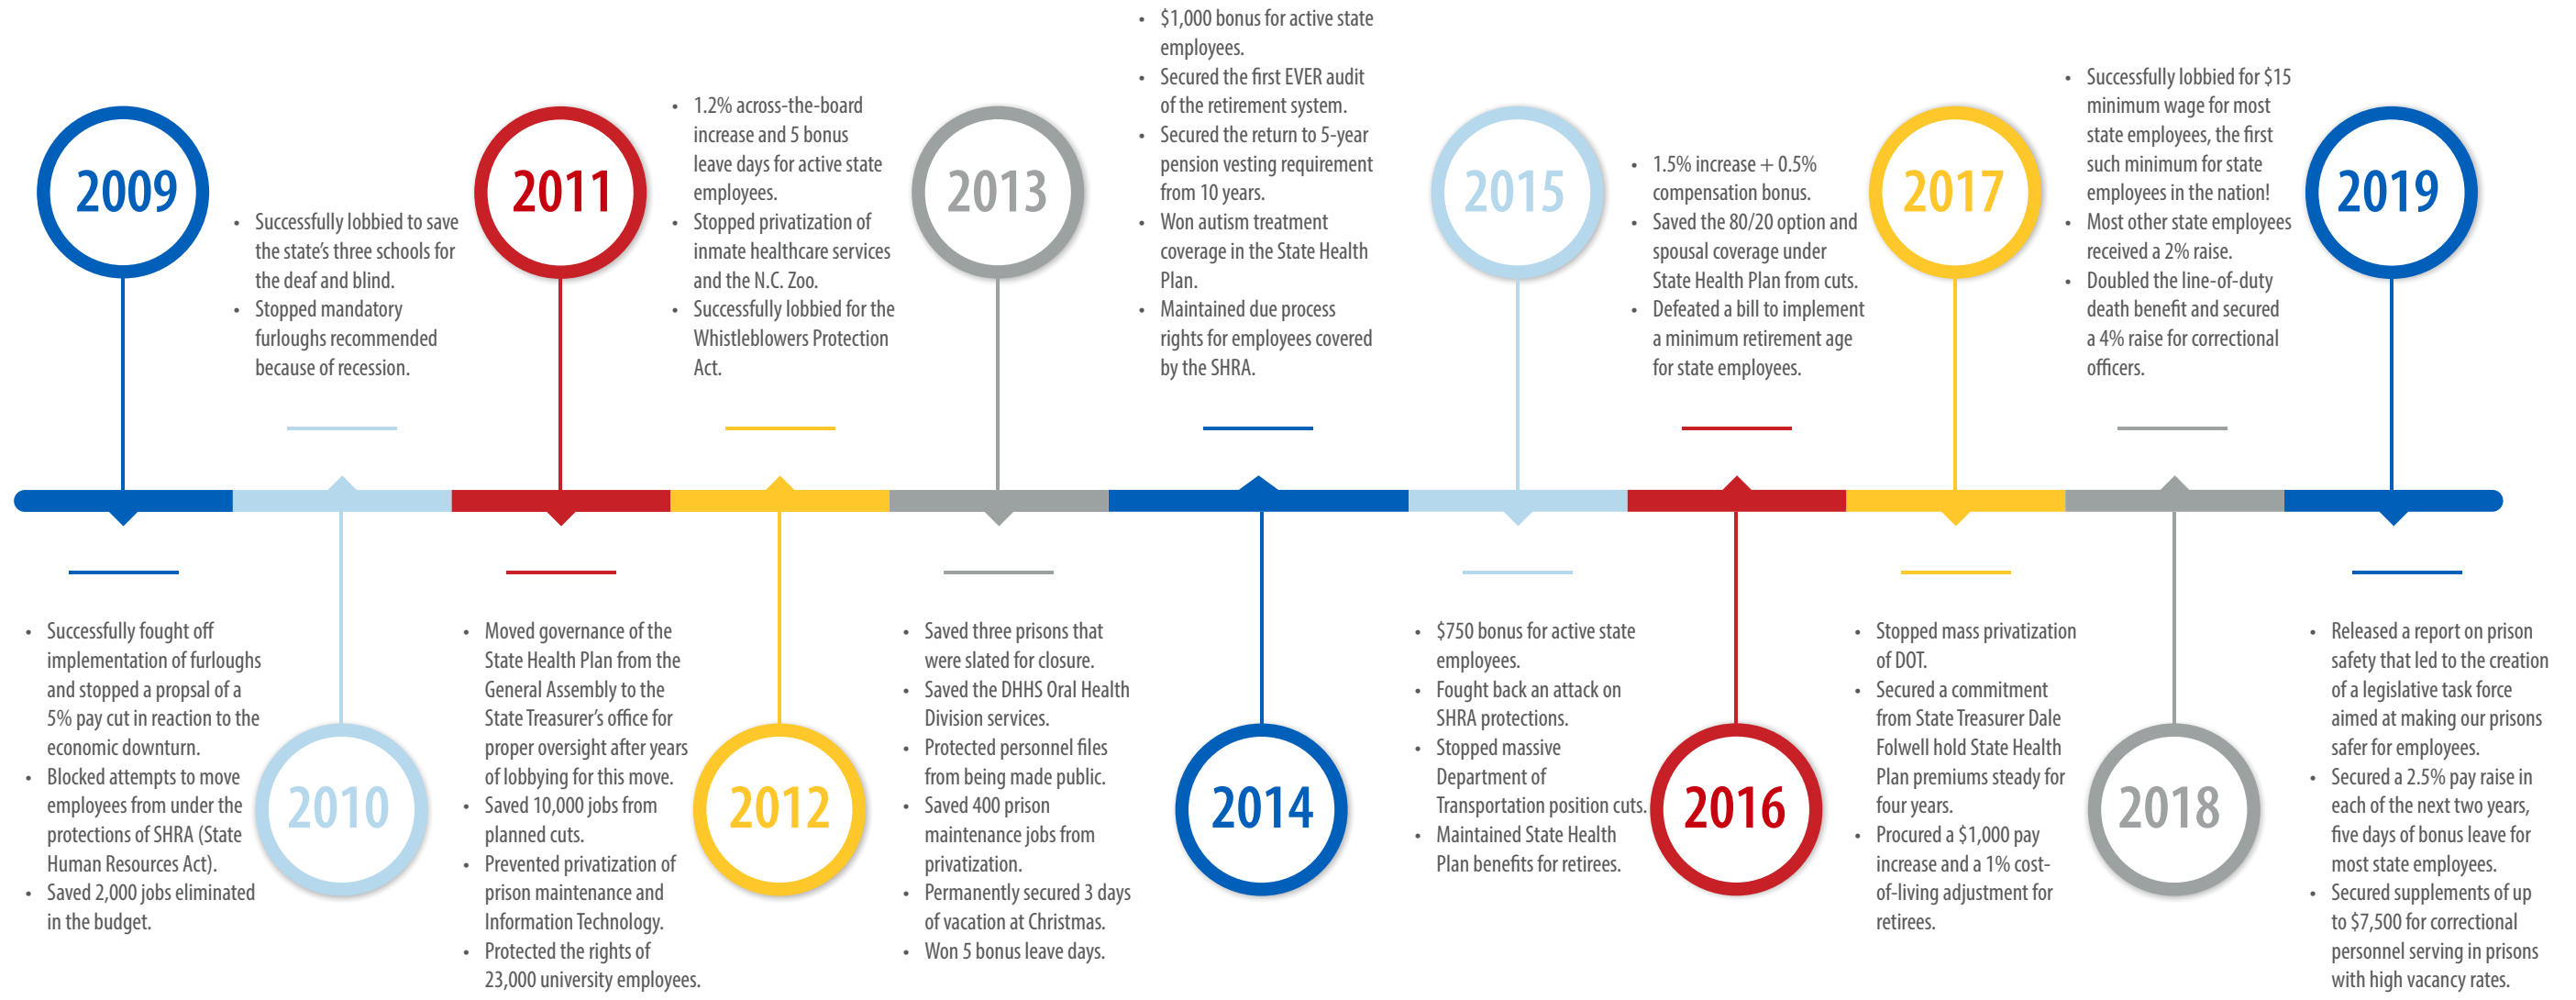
2009

• Successfully fought off implementation of furloughs and stopped a propsal of a 5% pay cut in reaction to the economic downturn.
• Blocked attempts to move employees from under the protections of SHRA (State Human Resources Act).
• Saved 2,000 jobs eliminated in the budget.

2010

• Successfully lobbied to save the state's three schools for the deaf and blind.
• Stopped mandatory furloughs recommended because of recession.

2011

• Moved governance of the State Health Plan from the General Assembly to the State Treasurer's office for proper oversight after years of lobbying for this move.
• Saved 10,000 jobs from planned cuts.
• Prevented privatization of prison maintenance and Information Technology.
• Protected the rights of 23,000 university employees.

2012

• 1.2% across-the-board increase and 5 bonus leave days for active state employees.
• Stopped privatization of inmate healthcare services and the N.C. Zoo.
• Successfully lobbied for the Whistleblowers Protection Act.

2013

• Saved three prisons that were slated for closure.
• Saved the DHHS Oral Health Division services.
• Protected personnel files from being made public.
• Saved 400 prison maintenance jobs from privatization.
• Permanently secured 3 days of vacation at Christmas.
• Won 5 bonus leave days.

2014

• $1,000 bonus for active state employees.
• Secured the first EVER audit of the retirement system.
• Secured the return to 5-year pension vesting requirement from 10 years.
• Won autism treatment coverage in the State Health Plan.
• Maintained due process rights for employees covered by the SHRA.

2015

• $750 bonus for active state employees.
• Fought back an attack on SHRA protections.
• Stopped massive Department of Transportation position cuts.
• Maintained State Health Plan benefits for retirees.

2016

• 1.5% increase + 0.5% compensation bonus.
• Saved the 80/20 option and spousal coverage under State Health Plan from cuts.
• Defeated a bill to implement a minimum retirement age for state employees.

2017

• Stopped mass privatization of DOT.
• Secured a commitment from State Treasurer Dale Folwell hold State Health Plan premiums steady for four years.
• Procured a $1,000 pay increase and a 1% cost-of-living adjustment for retirees.

2018

• Successfully lobbied for $15 minimum wage for most state employees, the first such minimum for state employees in the nation!
• Most other state employees received a 2% raise.
• Doubled the line-of-duty death benefit and secured a 4% raise for correctional officers.

2019

• Released a report on prison safety that led to the creation of a legislative task force aimed at making our prisons safer for employees.
• Secured a 2.5% pay raise in each of the next two years, five days of bonus leave for most state employees.
• Secured supplements of up to $7,500 for correctional personnel serving in prisons with high vacancy rates.